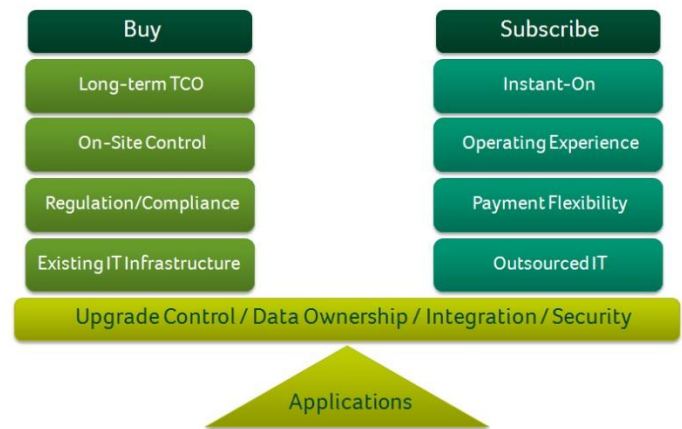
Buy

Long-term TCO

On-Site Control

Regulation/Compliance

Existing IT Infrastructure

Subscribe

Instant-On

Operating Experience

Payment Flexibility

Outsourced IT

Upgrade Control / Data Ownership / Integration / Security

Applications